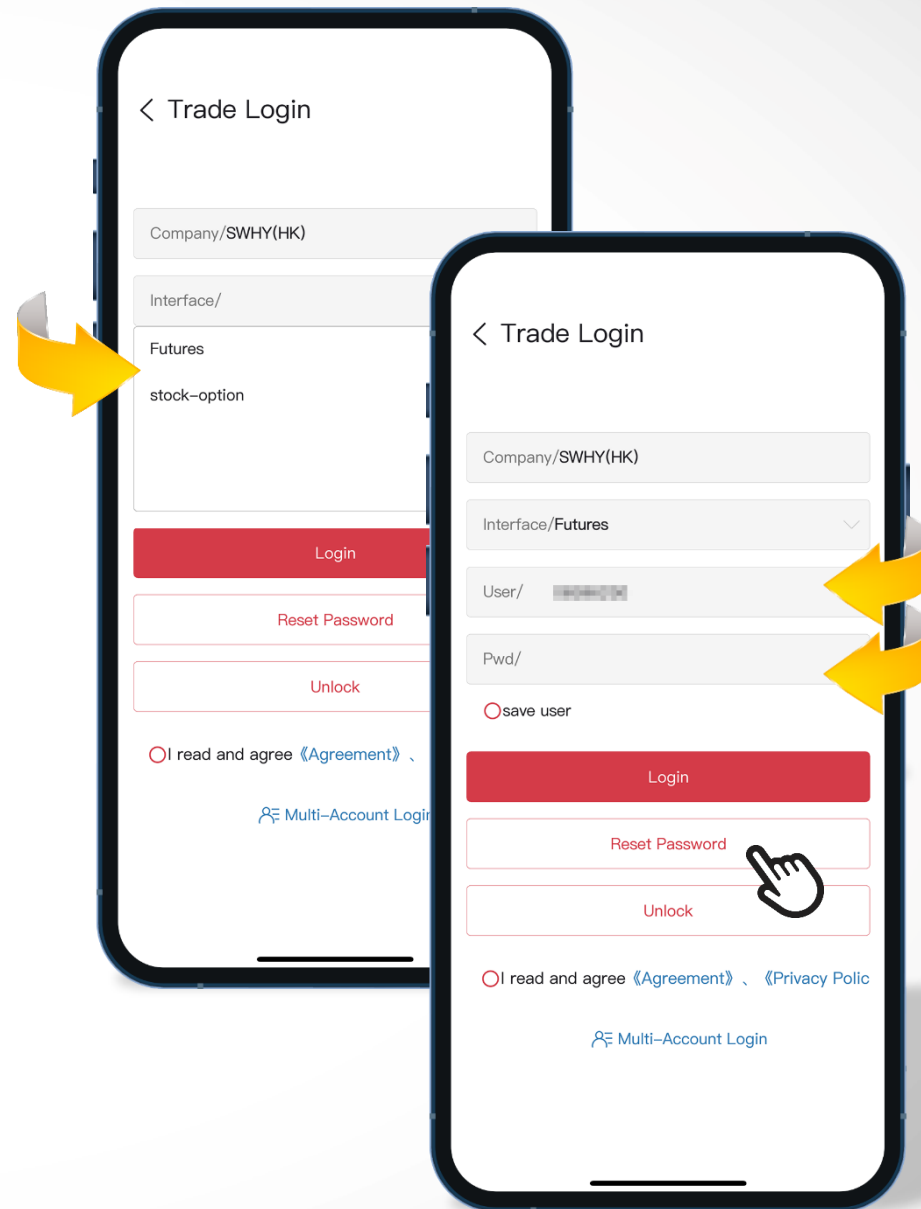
< Trade Login

Company/SWHY(HK)

Interface/

Futures

stock-option

Login

Reset Password

Unlock

I read and agree 《Agreement》、

Multi-Account Logi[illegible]

< Trade Login

Company/SWHY(HK)

Interface/Futures

User/ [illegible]

Pwd/

save user

Login

Reset Password

Unlock

I read and agree 《Agreement》、《Privacy Polic

Multi-Account Login